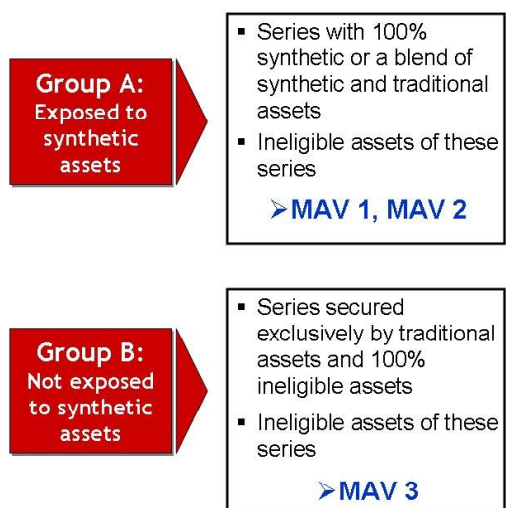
Group A:
Exposed to synthetic assets

▪ Series with 100% synthetic or a blend of synthetic and traditional assets
▪ Ineligible assets of these series

➢MAV 1, MAV 2

Group B:
Not exposed to synthetic assets

▪ Series secured exclusively by traditional assets and 100% ineligible assets
▪ Ineligible assets of these series

➢MAV 3